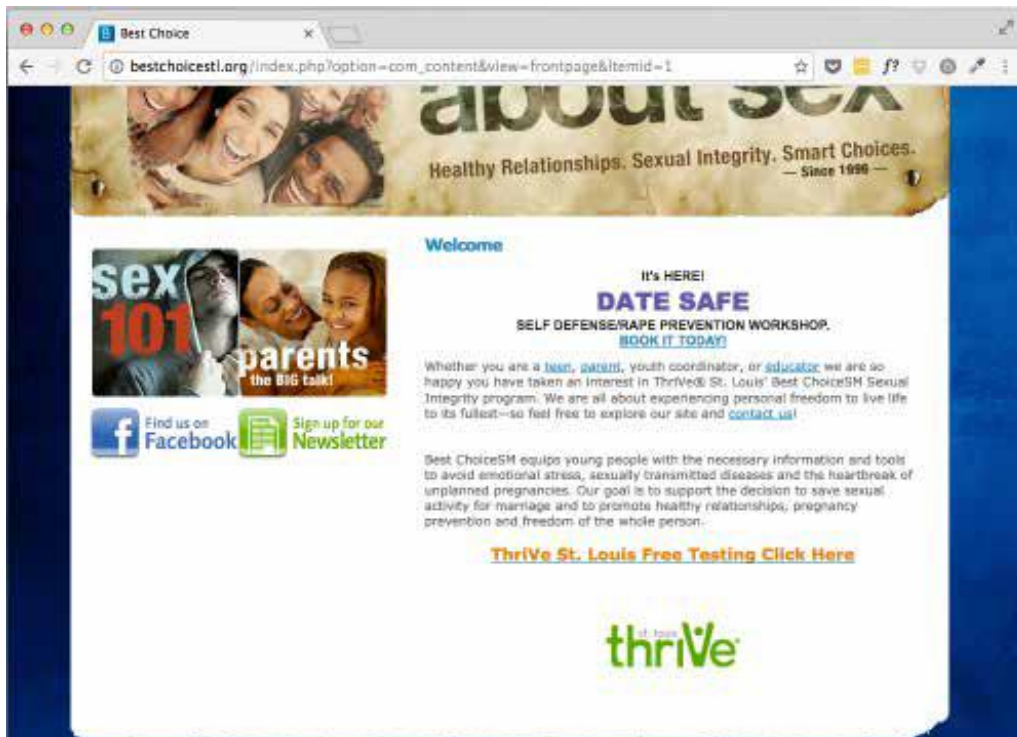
Best Choice

bestchoicestl.org/index.php?option=com_content&view=frontpage&Itemid=1

about sex

Healthy Relationships. Sexual Integrity. Smart Choices.
— Since 1996 —

sex 101

parents
the BIG talk!

Find us on Facebook

Sign up for our Newsletter

Welcome

It's HERE!

DATE SAFE

SELF DEFENSE/RAPE PREVENTION WORKSHOP.
BOOK IT TODAY!

Whether you are a teen, parent, youth coordinator, or educator we are so happy you have taken an interest in ThriVe® St. Louis' Best ChoiceSM Sexual Integrity program. We are all about experiencing personal freedom to live life to its fullest—so feel free to explore our site and contact us!

Best ChoiceSM equips young people with the necessary information and tools to avoid emotional stress, sexually transmitted diseases and the heartbreak of unplanned pregnancies. Our goal is to support the decision to save sexual activity for marriage and to promote healthy relationships, pregnancy prevention and freedom of the whole person.

ThriVe St. Louis Free Testing Click Here

st. louis thriVe